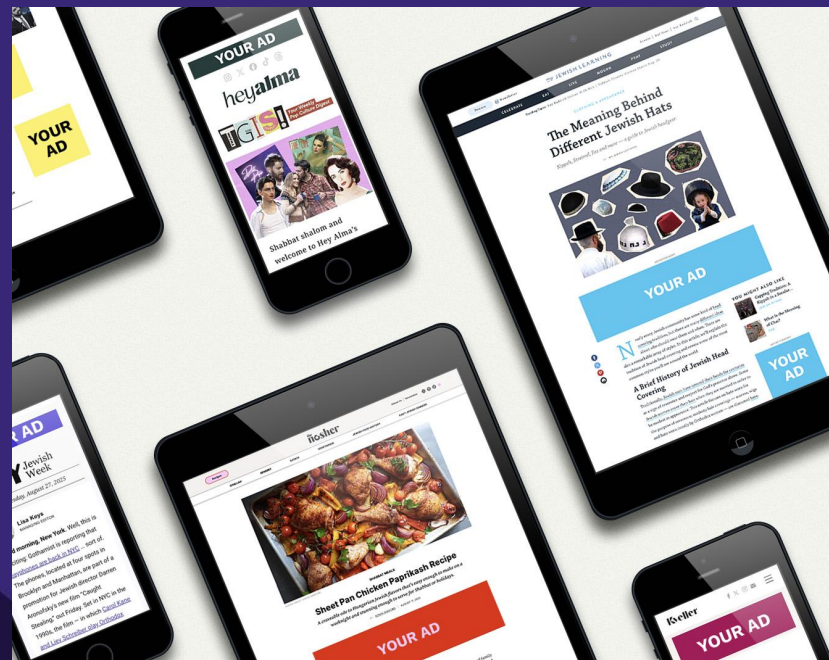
YOUR AD

YOUR AD

heyalma

TGIS!

Your Weekly Pop Culture Digest

Shabbat shalom and welcome to Hey Alma's

MY JEWISH LEARNING

The Meaning Behind Different Jewish Hats

YOUR AD

YOUR AD

A Brief History of Jewish Head Covering

R AD

Jewish Week

Lisa Keys

morning, New York. Well, this is exciting: Gothamist is reporting that phones are back in NYC — sort of. The phones, located at four spots in Brooklyn and Manhattan, are part of a promotion for Jewish director Darren Aronofsky's new film "Caught Stealing," out Friday. Set in NYC in the 1990s, the film — in which Carol Kane and Liev Schreiber play Orthodox

The Nosher

Sheet Pan Chicken Paprikash Recipe

YOUR AD

Kveller

YOUR AD